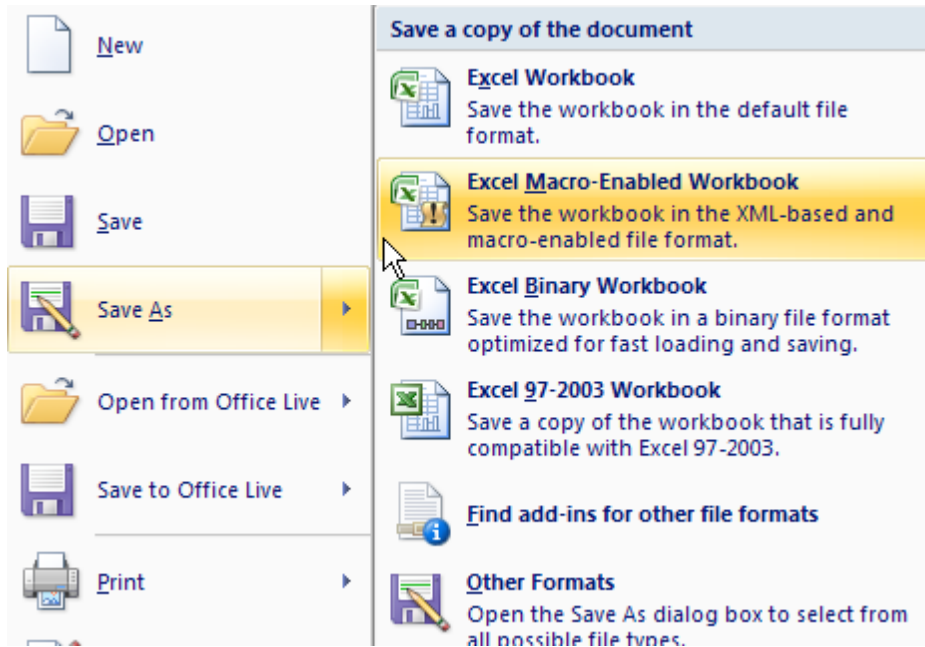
New

Open

Save

Save As

Open from Office Live

Save to Office Live

Print

Save a copy of the document

Excel Workbook
Save the workbook in the default file format.

Excel Macro-Enabled Workbook
Save the workbook in the XML-based and macro-enabled file format.

Excel Binary Workbook
Save the workbook in a binary file format optimized for fast loading and saving.

Excel 97-2003 Workbook
Save a copy of the workbook that is fully compatible with Excel 97-2003.

Find add-ins for other file formats

Other Formats
Open the Save As dialog box to select from all possible file types.